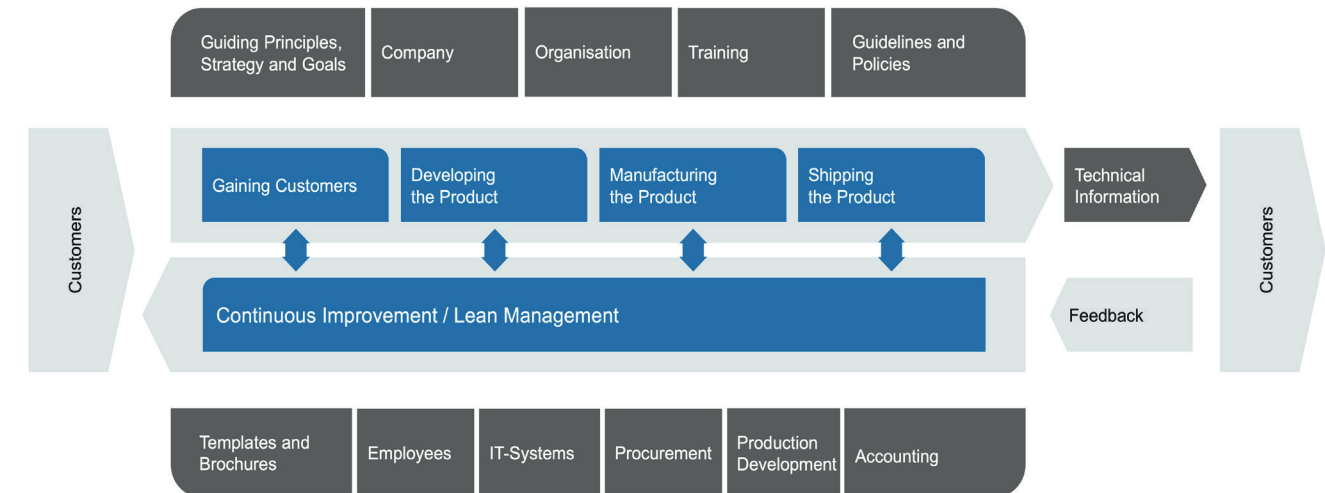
Guiding Principles, Strategy and Goals

Company

Organisation

Training

Guidelines and Policies

Customers

Gaining Customers

Developing the Product

Manufacturing the Product

Shipping the Product

Technical Information

Continuous Improvement / Lean Management

Feedback

Customers

Templates and Brochures

Employees

IT-Systems

Procurement

Production Development

Accounting